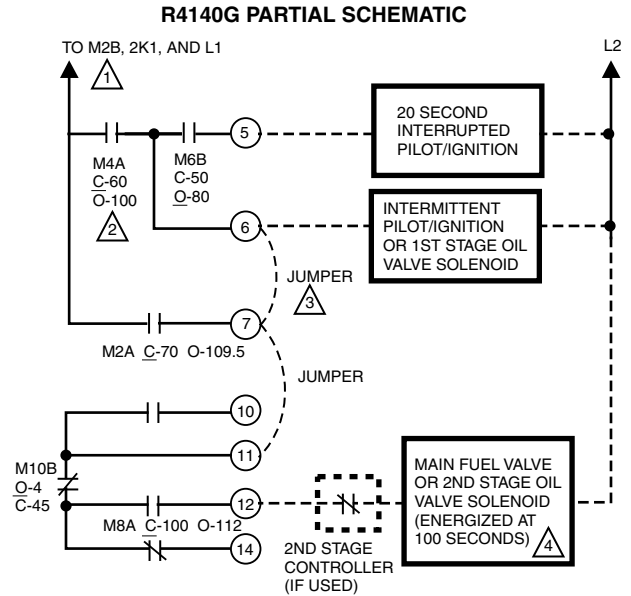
R4140G PARTIAL SCHEMATIC

TO M2B, 2K1, AND L1
1

L2

M4A
C-60
O-100
2

M6B
C-50
O-80

5

20 SECOND
INTERRUPTED
PILOT/IGNITION

6

INTERMITTENT
PILOT/IGNITION
OR 1ST STAGE OIL
VALVE SOLENOID

JUMPER
3

7

M2A C-70 O-109.5

JUMPER

10

11

M10B
O-4
C-45

12

M8A C-100 O-112

14

2ND STAGE
CONTROLLER
(IF USED)

MAIN FUEL VALVE
OR 2ND STAGE OIL
VALVE SOLENOID
(ENERGIZED AT
100 SECONDS)
4